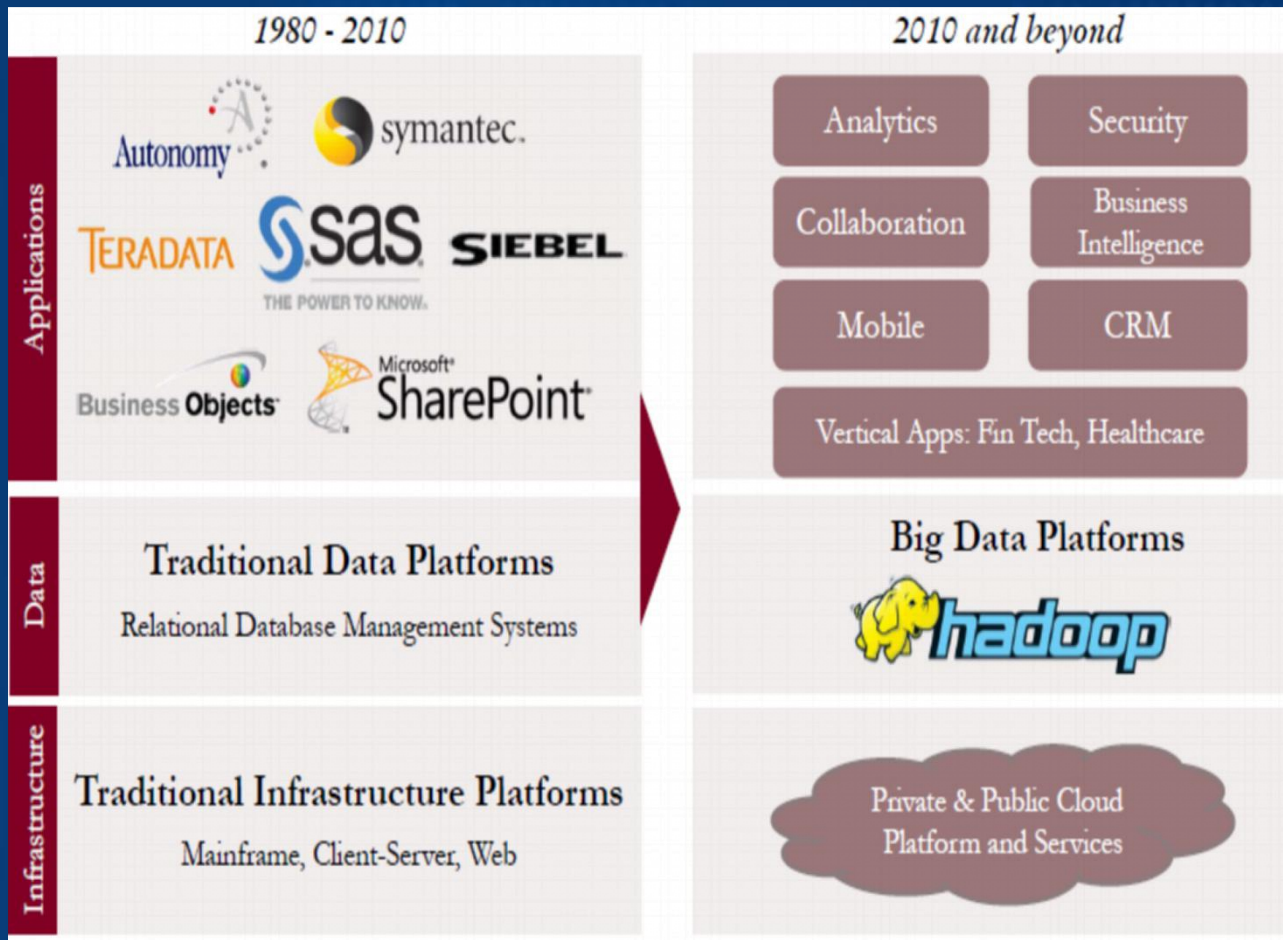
1980 - 2010

2010 and beyond

Applications

Autonomy

symantec.

TERADATA

sas

THE POWER TO KNOW.

SIEBEL

Business Objects

Microsoft SharePoint

Analytics

Security

Collaboration

Business Intelligence

Mobile

CRM

Vertical Apps: Fin Tech, Healthcare

Data

Traditional Data Platforms

Relational Database Management Systems

Big Data Platforms

hadoop

Infrastructure

Traditional Infrastructure Platforms

Mainframe, Client-Server, Web

Private & Public Cloud Platform and Services